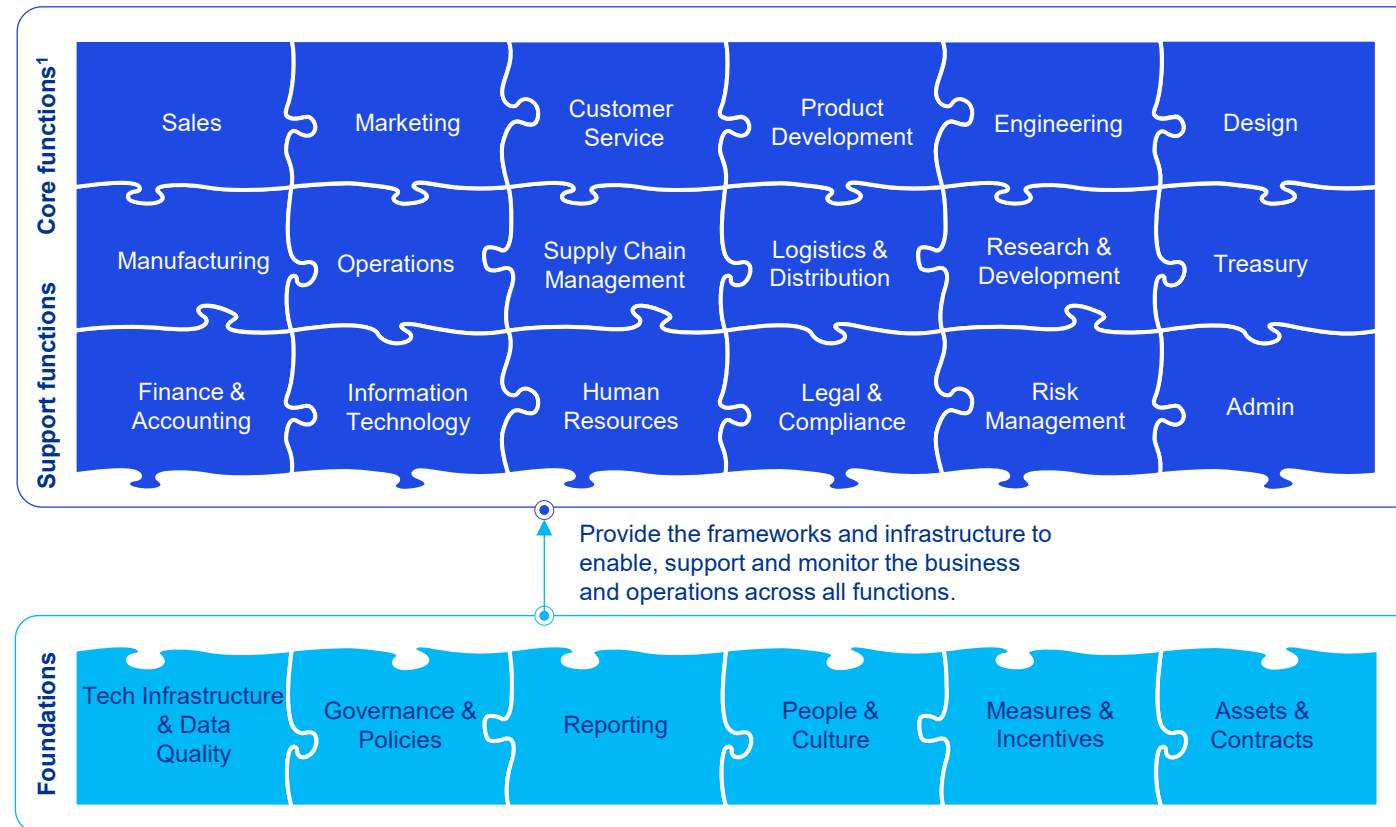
Core functions$^1$

Support functions

Sales

Marketing

Customer Service

Product Development

Engineering

Design

Manufacturing

Operations

Supply Chain Management

Logistics & Distribution

Research & Development

Treasury

Finance & Accounting

Information Technology

Human Resources

Legal & Compliance

Risk Management

Admin

Provide the frameworks and infrastructure to enable, support and monitor the business and operations across all functions.

Foundations

Tech Infrastructure & Data Quality

Governance & Policies

Reporting

People & Culture

Measures & Incentives

Assets & Contracts